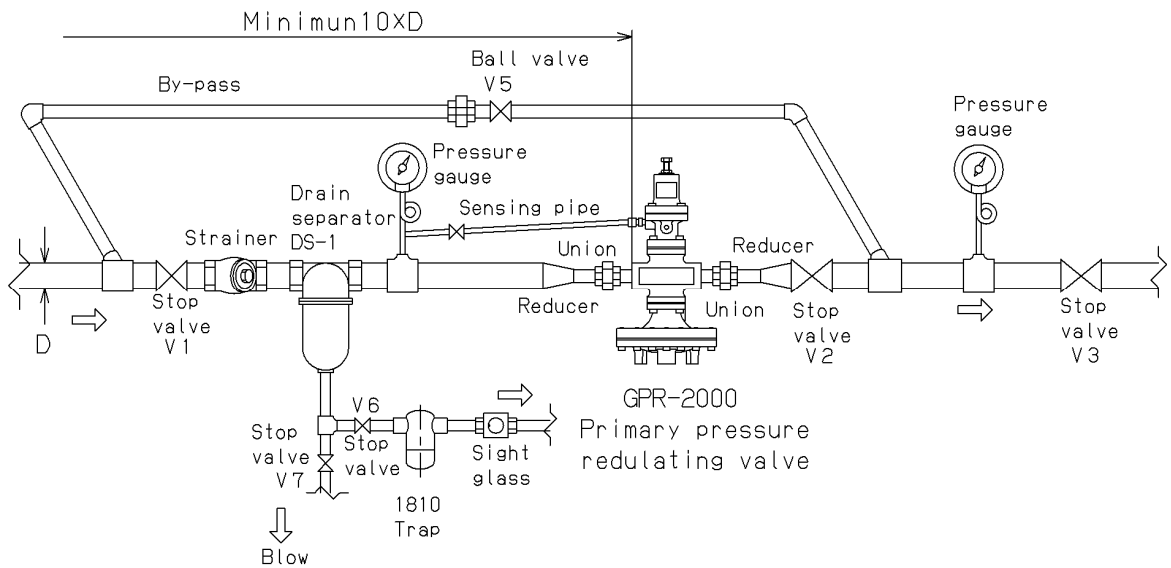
Minimun10XD

Ball valve
V5

By-pass

Pressure gauge

Pressure gauge

Drain separator DS-1

Sensing pipe

Strainer

Union

Reducer

Stop valve V1

D

Reducer

Union

Stop valve V2

Stop valve V3

V6

Stop valve V7

Stop valve

Sight glass

GPR-2000
Primary pressure redulating valve

1810
Trap

Blow